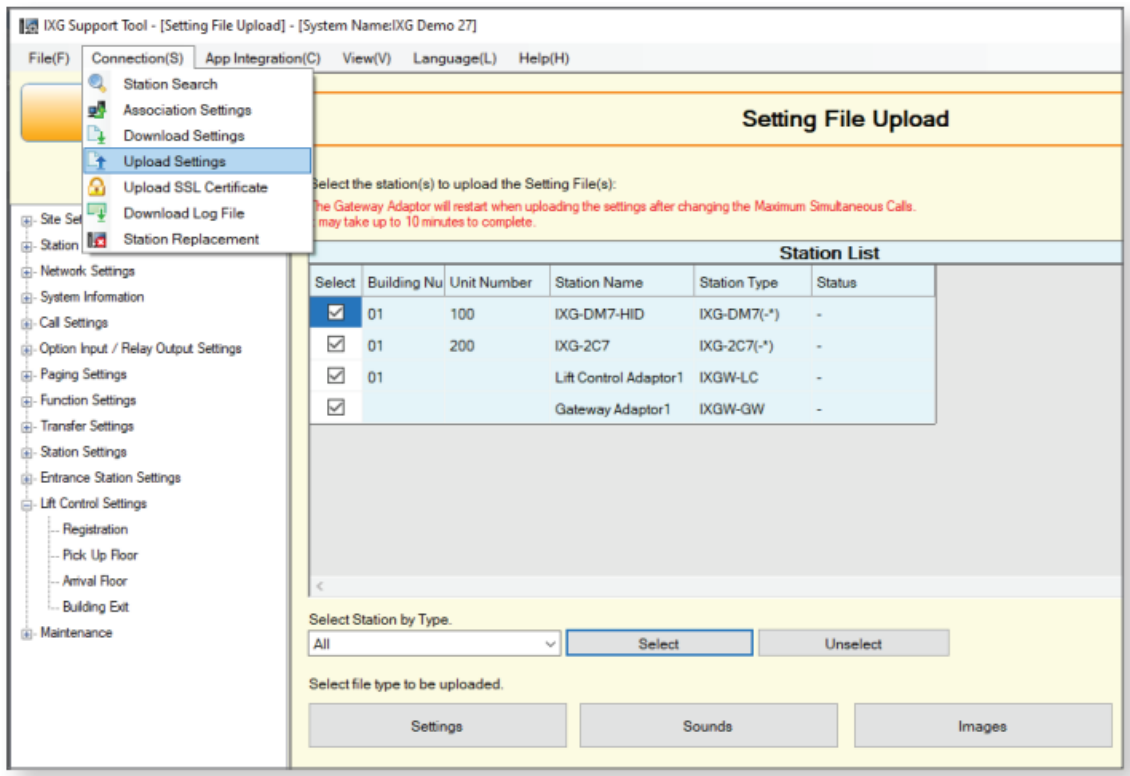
IXG Support Tool - [Setting File Upload] - [System Name:IXG Demo 27]

File(F) Connection(S) App Integration(C) View(V) Language(L) Help(H)

Station Search
Association Settings
Download Settings
Upload Settings
Upload SSL Certificate
Download Log File
Station Replacement

Setting File Upload

Select the station(s) to upload the Setting File(s):
The Gateway Adaptor will restart when uploading the settings after changing the Maximum Simultaneous Calls.
It may take up to 10 minutes to complete.

Site Set
Station
Network Settings
System Information
Call Settings
Option Input / Relay Output Settings
Paging Settings
Function Settings
Transfer Settings
Station Settings
Entrance Station Settings
Lift Control Settings
Registration
Pick Up Floor
Arrival Floor
Building Exit
Maintenance

Station List

| Select | Building Nu | Unit Number | Station Name | Station Type | Status |
|---|---|---|---|---|---|
| ☑ | 01 | 100 | IXG-DM7-HID | IXG-DM7(-*) | - |
| ☑ | 01 | 200 | IXG-2C7 | IXG-2C7(-*) | - |
| ☑ | 01 | | Lift Control Adaptor1 | IXGW-LC | - |
| ☑ | | | Gateway Adaptor1 | IXGW-GW | - |

Select Station by Type.
All
Select
Unselect

Select file type to be uploaded.
Settings
Sounds
Images